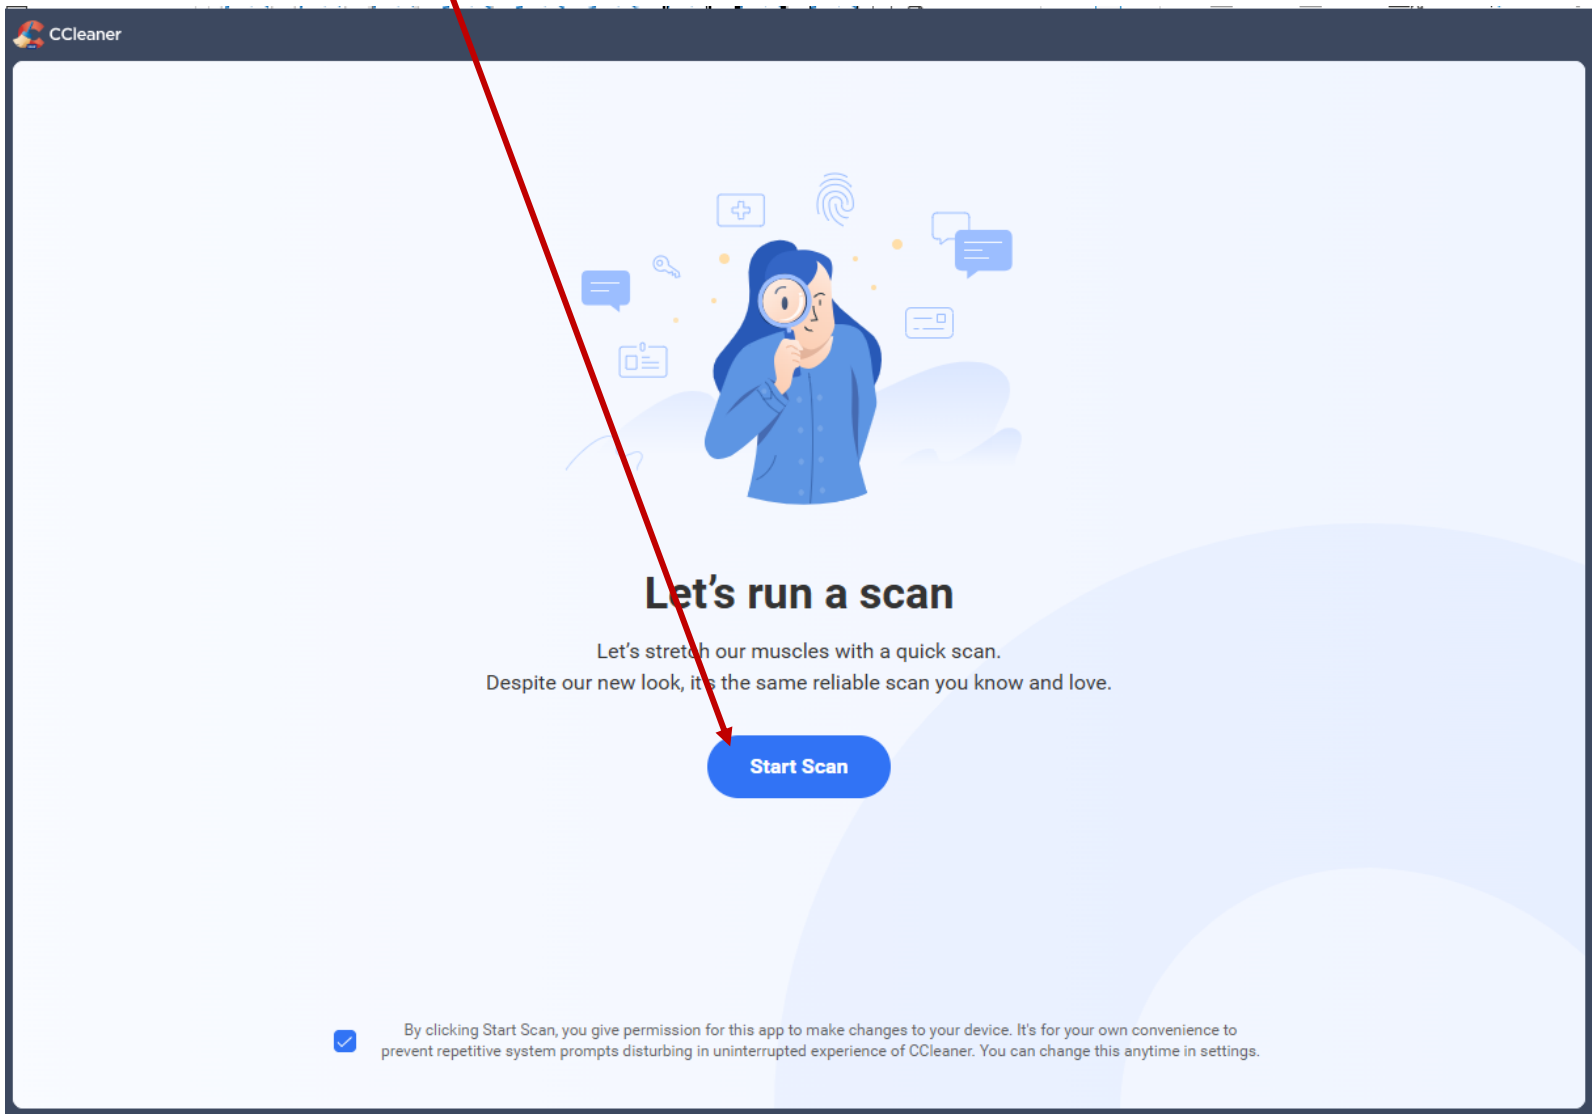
CCleaner

Let's run a scan

Let's stretch our muscles with a quick scan.
Despite our new look, it's the same reliable scan you know and love.

Start Scan

By clicking Start Scan, you give permission for this app to make changes to your device. It's for your own convenience to prevent repetitive system prompts disturbing in uninterrupted experience of CCleaner. You can change this anytime in settings.